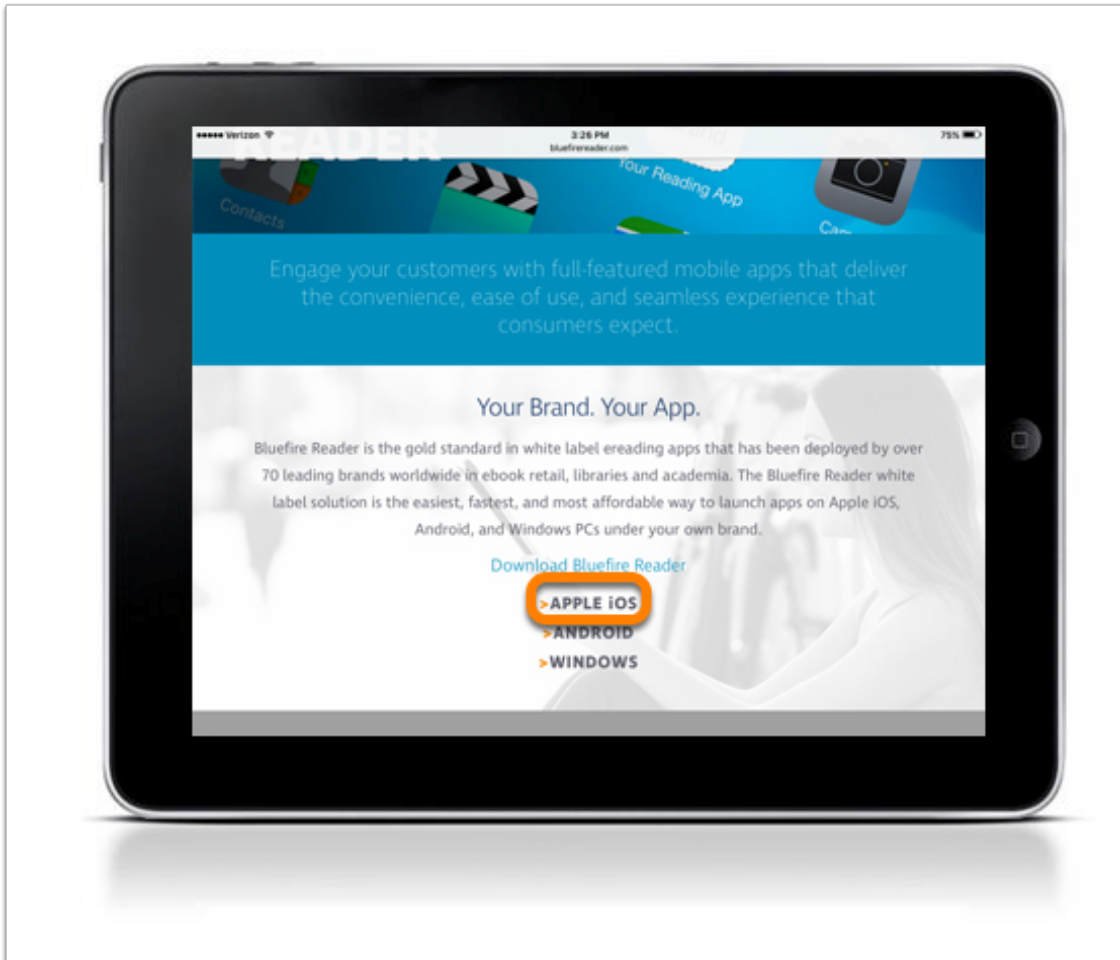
●●●●● Verizon
3:26 PM
bluefirereader.com
75%

READER

Contacts

Your Reading App

Brand

Engage your customers with full-featured mobile apps that deliver the convenience, ease of use, and seamless experience that consumers expect.

Your Brand. Your App.

Bluefire Reader is the gold standard in white label ereading apps that has been deployed by over 70 leading brands worldwide in ebook retail, libraries and academia. The Bluefire Reader white label solution is the easiest, fastest, and most affordable way to launch apps on Apple iOS, Android, and Windows PCs under your own brand.

Download Bluefire Reader

>APPLE iOS
>ANDROID
>WINDOWS